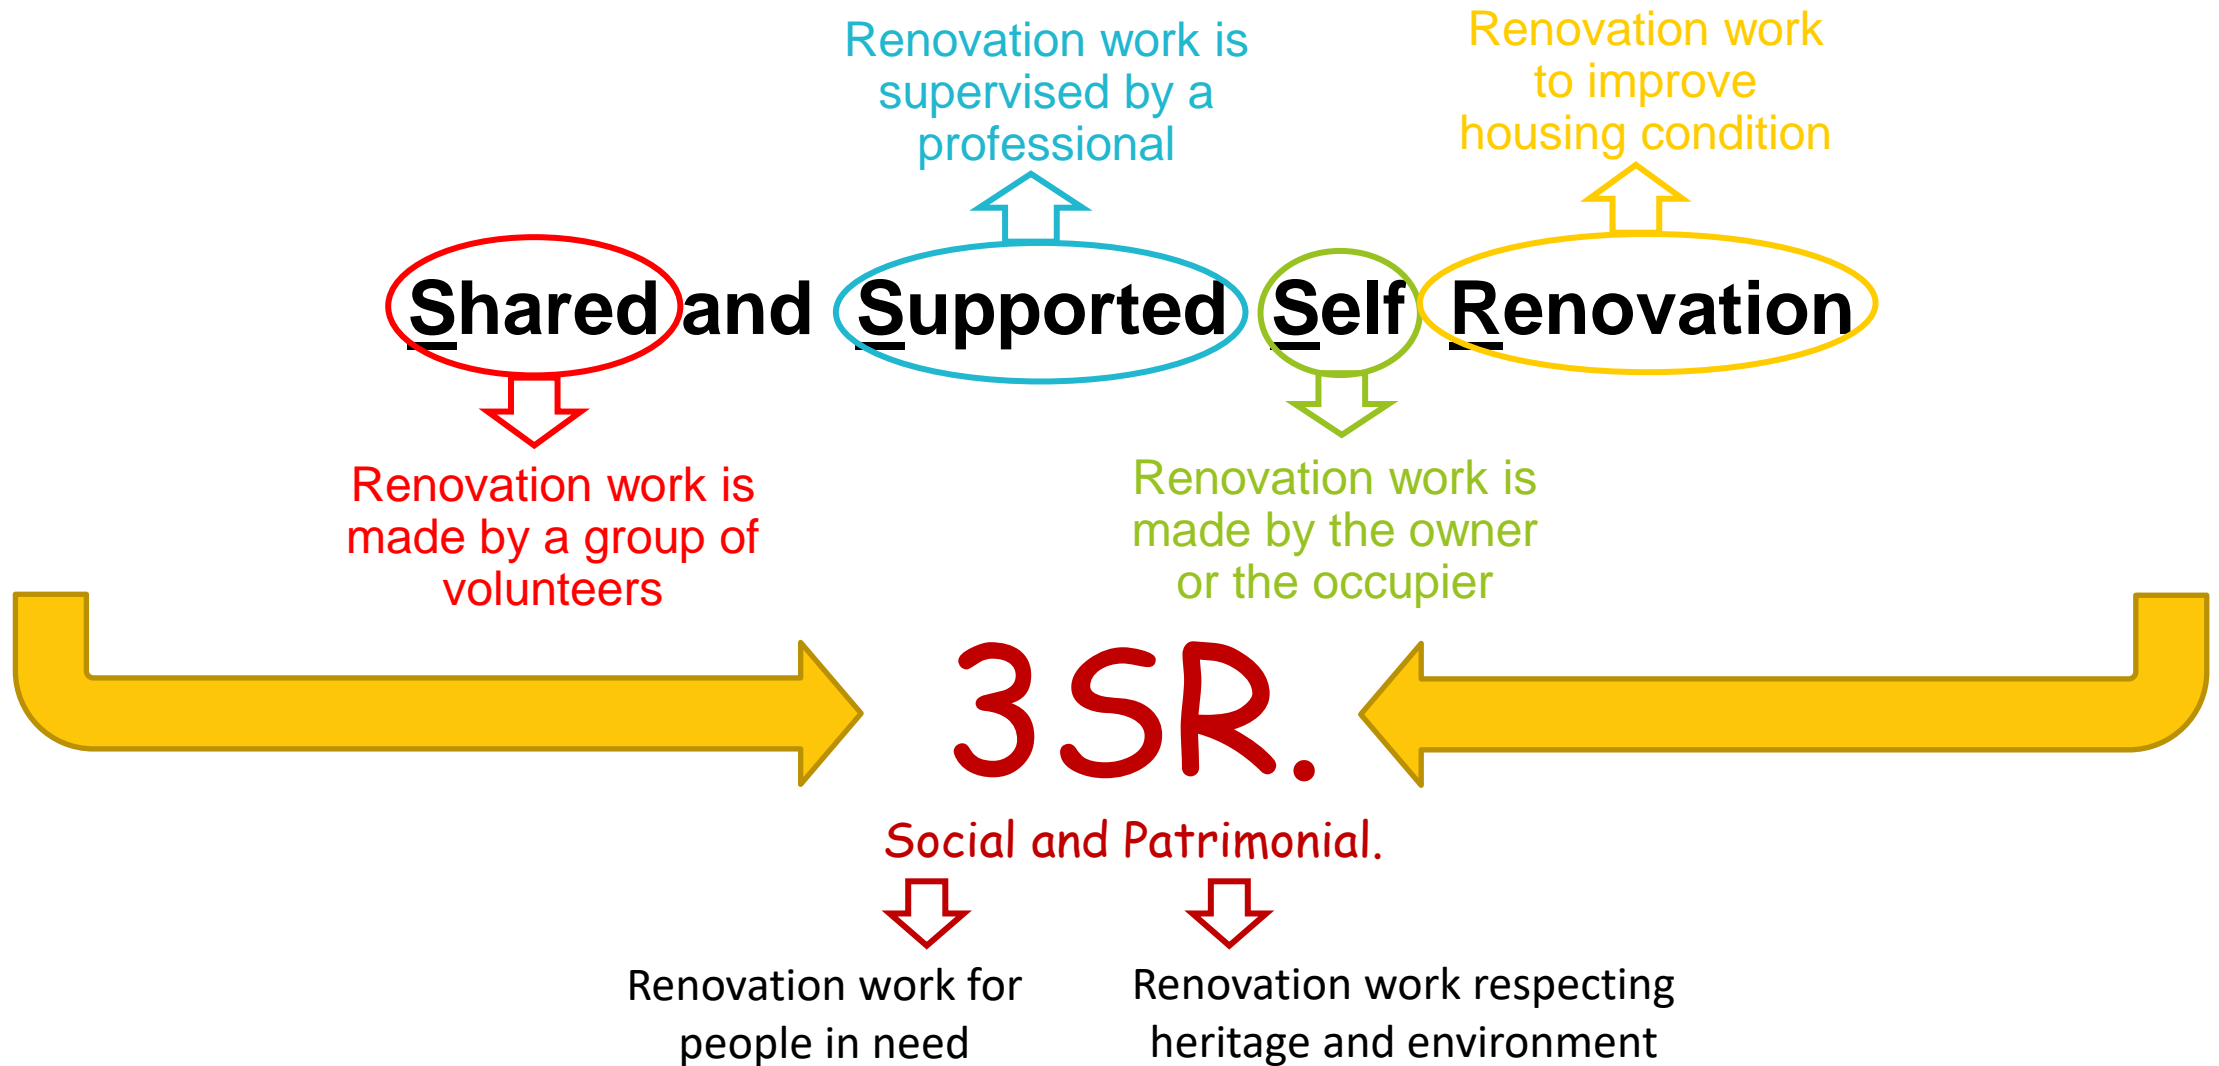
Renovation work is supervised by a professional

Renovation work to improve housing condition

Shared and Supported Self Renovation

Renovation work is made by a group of volunteers

Renovation work is made by the owner or the occupier

3SR.

Social and Patrimonial.

Renovation work for people in need

Renovation work respecting heritage and environment